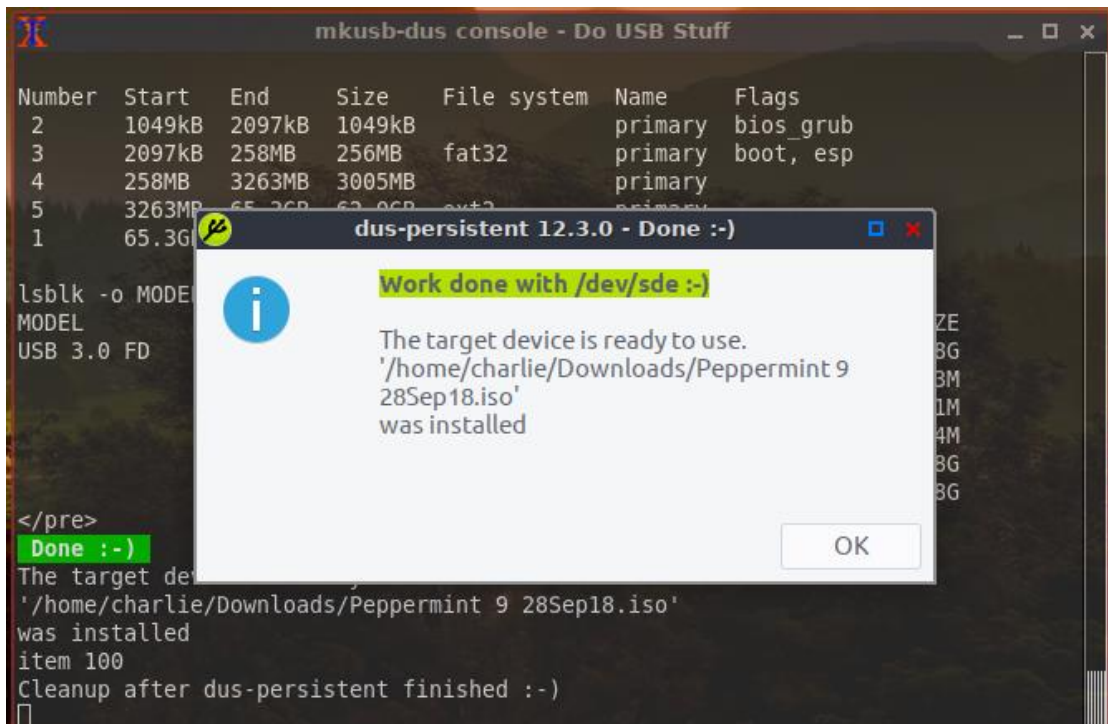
mkusb-dus console - Do USB Stuff

| Number | Start | End | Size | File system | Name | Flags |
|---|---|---|---|---|---|---|
| 2 | 1049kB | 2097kB | 1049kB | | primary | bios_grub |
| 3 | 2097kB | 258MB | 256MB | fat32 | primary | boot, esp |
| 4 | 258MB | 3263MB | 3005MB | | primary | |
| 5 | 3263MB | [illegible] | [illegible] | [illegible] | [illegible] | |
| 1 | 65.3G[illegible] | | | | | |

lsblk -o MODE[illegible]
MODEL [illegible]ZE
USB 3.0 FD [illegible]8G
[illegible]3M
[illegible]1M
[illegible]4M
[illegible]8G
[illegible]8G

</pre>
Done :-)
The target de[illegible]
'/home/charlie/Downloads/Peppermint 9 28Sep18.iso'
was installed
item 100
Cleanup after dus-persistent finished :-)

dus-persistent 12.3.0 - Done :-)

Work done with /dev/sde :-)

The target device is ready to use.
'/home/charlie/Downloads/Peppermint 9 28Sep18.iso'
was installed

OK